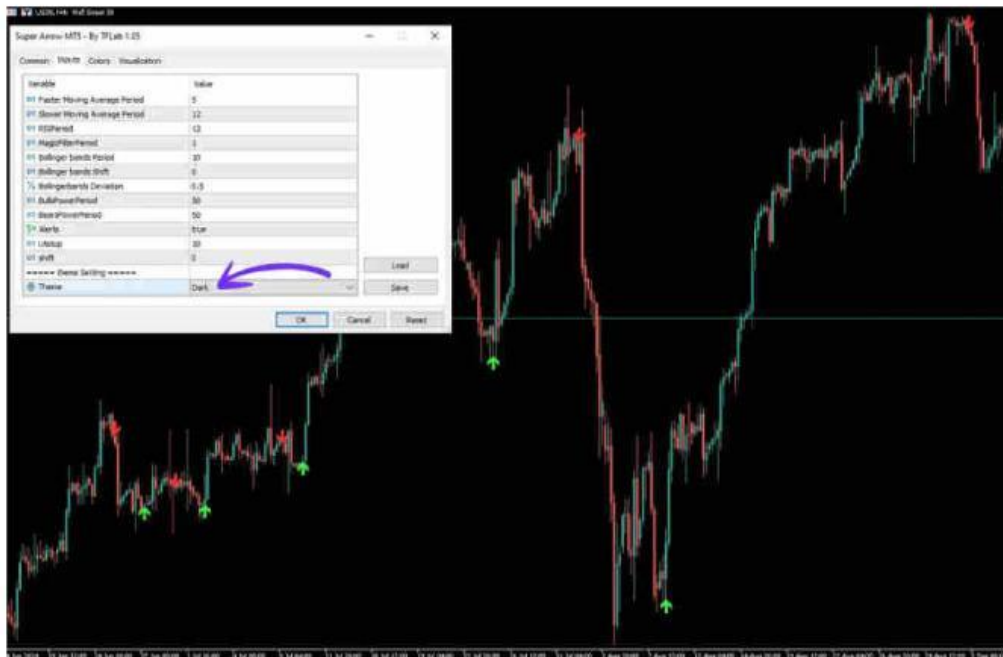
USDJPY,H4

Super Arrow MT5 - By TFLab 1.05

Common Inputs Colors Visualization

| Variable | Value |
|---|---|
| Faster Moving Average Period | 5 |
| Slower Moving Average Period | 12 |
| RSIPeriod | 12 |
| MagicFilterPeriod | 1 |
| Bollinger bands Period | 10 |
| Bollinger bands Shift | 0 |
| Bollingerbands Deviation | 0.5 |
| BullsPowerPeriod | 50 |
| BearsPowerPeriod | 50 |
| Alerts | true |
| Lifetup | 10 |
| shift | 0 |
| ====== theme Setting ====== | |
| Theme | Dark |

Load

Save

OK Cancel Reset